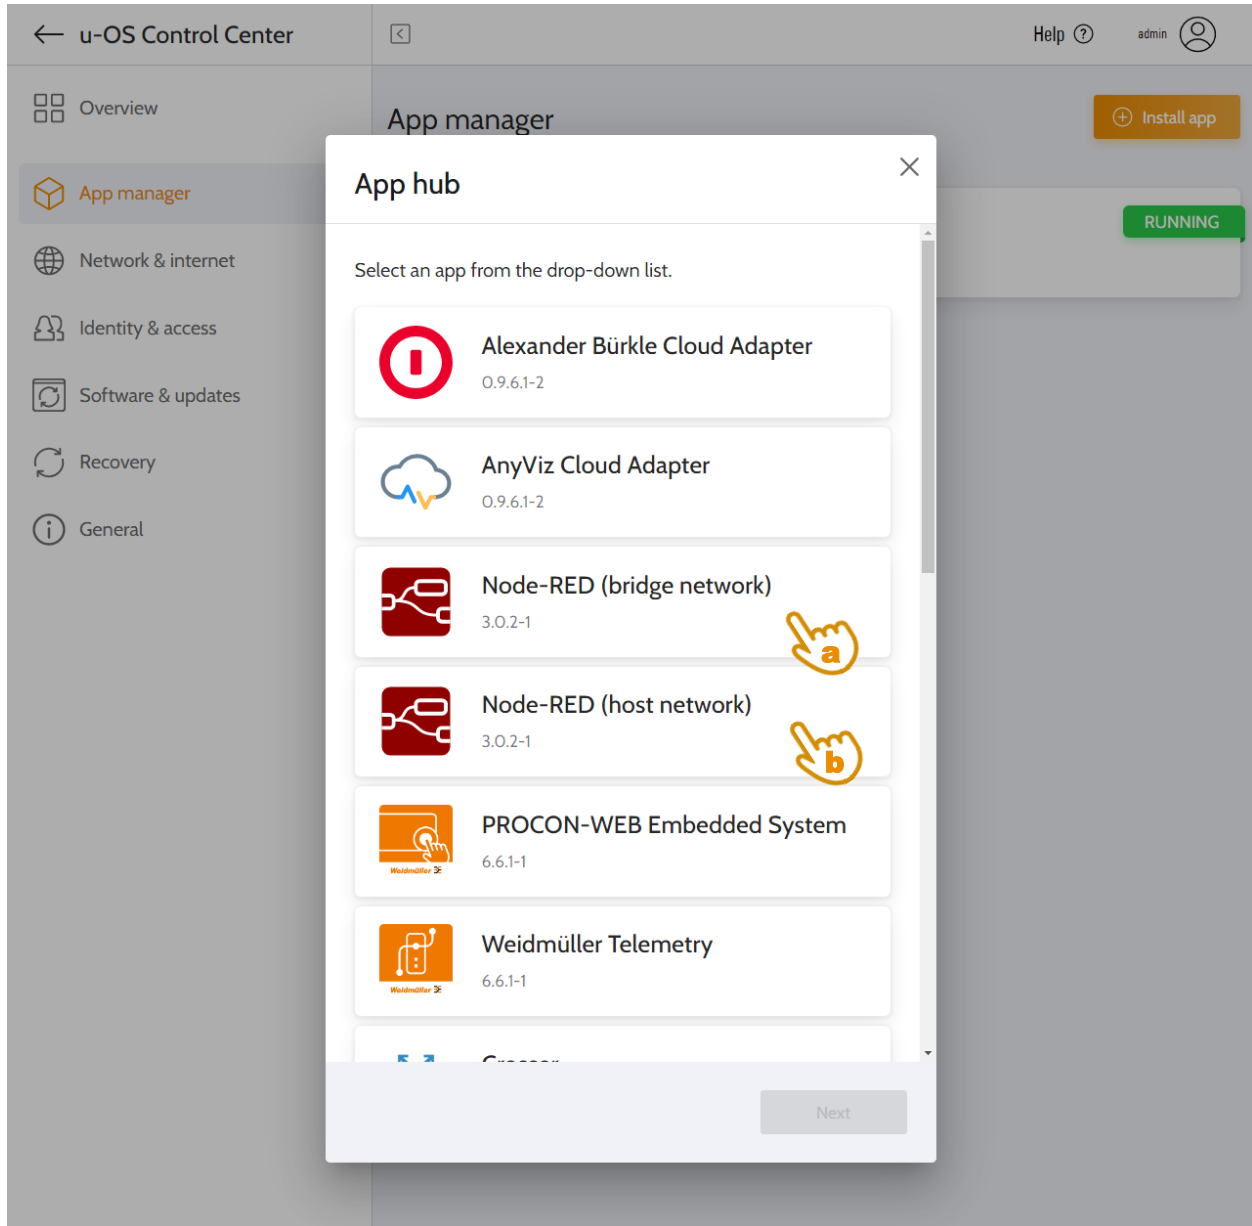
u-OS Control Center

Help ⓘ admin

Overview

App manager

Network & internet

Identity & access

Software & updates

Recovery

General

App manager

Install app

RUNNING

App hub

Select an app from the drop-down list.

Alexander Bürkle Cloud Adapter
0.9.6.1-2

AnyViz Cloud Adapter
0.9.6.1-2

Node-RED (bridge network)
3.0.2-1

a

Node-RED (host network)
3.0.2-1

b

Weidmüller

PROCON-WEB Embedded System
6.6.1-1

Weidmüller

Weidmüller Telemetry
6.6.1-1

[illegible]

Next